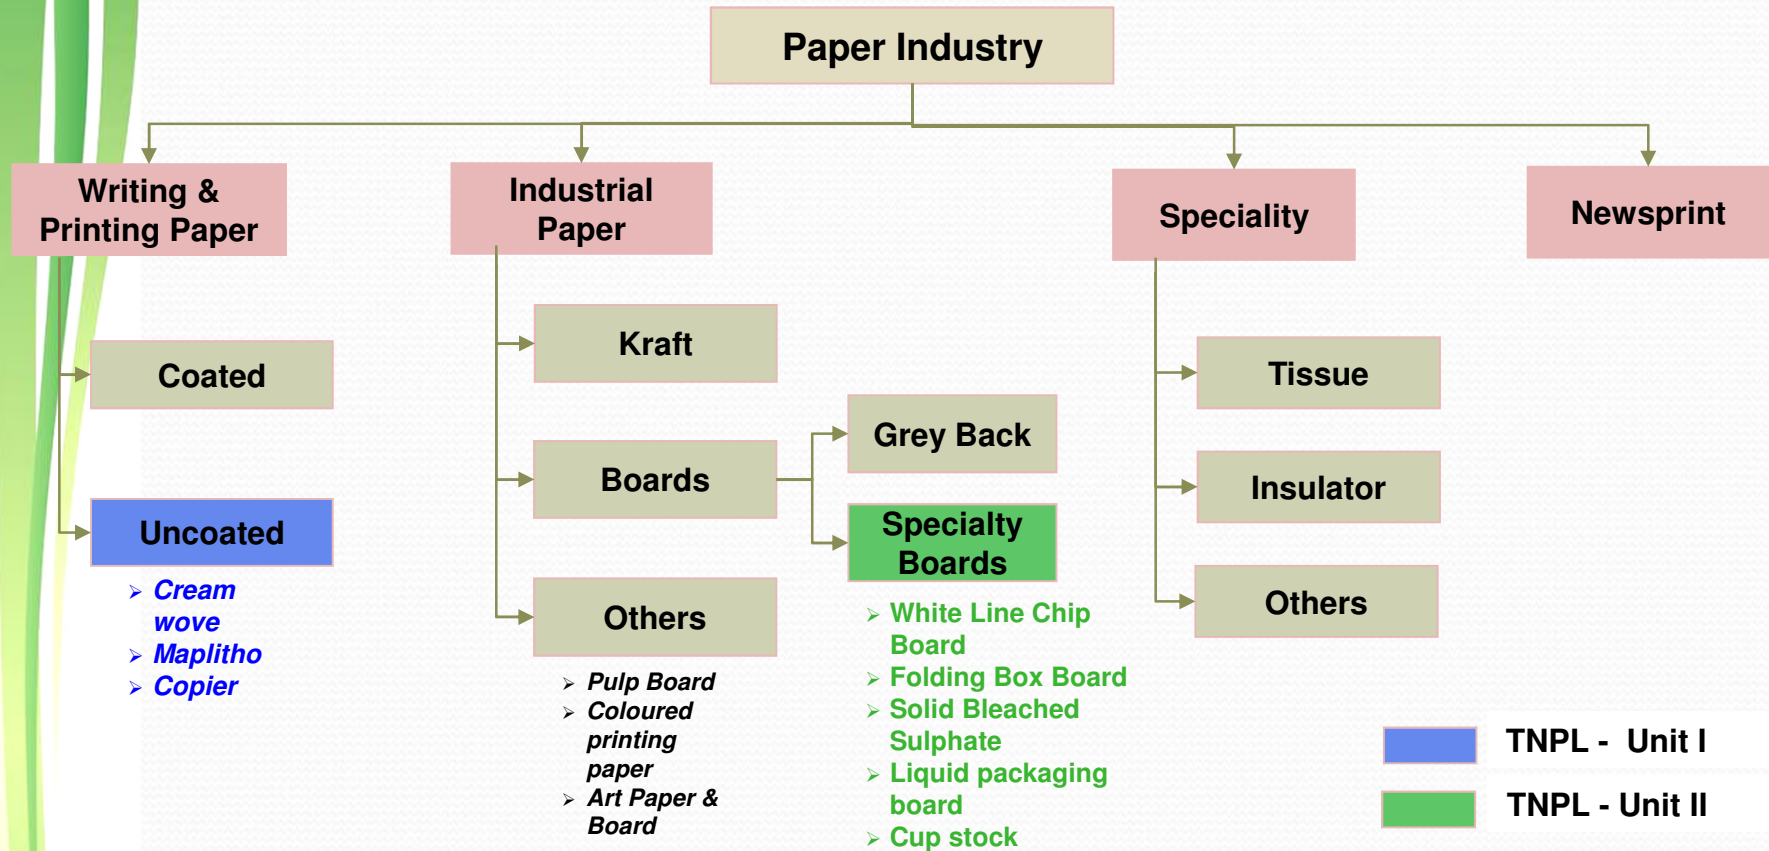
Paper Industry

Writing & Printing Paper

Coated

Uncoated

- Cream wove
- Maplitho
- Copier

Industrial Paper

Kraft

Boards

Others

- Pulp Board
- Coloured printing paper
- Art Paper & Board

Grey Back

Specialty Boards

- White Line Chip Board
- Folding Box Board
- Solid Bleached Sulphate
- Liquid packaging board
- Cup stock

Speciality

Tissue

Insulator

Others

Newsprint

TNPL - Unit I

TNPL - Unit II